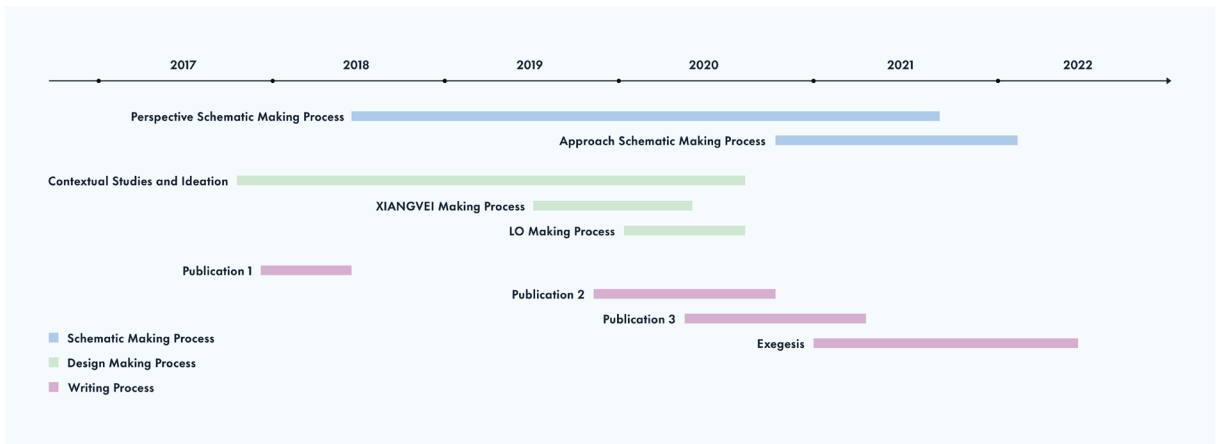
2017 2018 2019 2020 2021 2022

Perspective Schematic Making Process

Approach Schematic Making Process

Contextual Studies and Ideation

XIANGVEI Making Process

LO Making Process

Publication 1

Publication 2

Publication 3

Exegesis

Schematic Making Process

Design Making Process

Writing Process